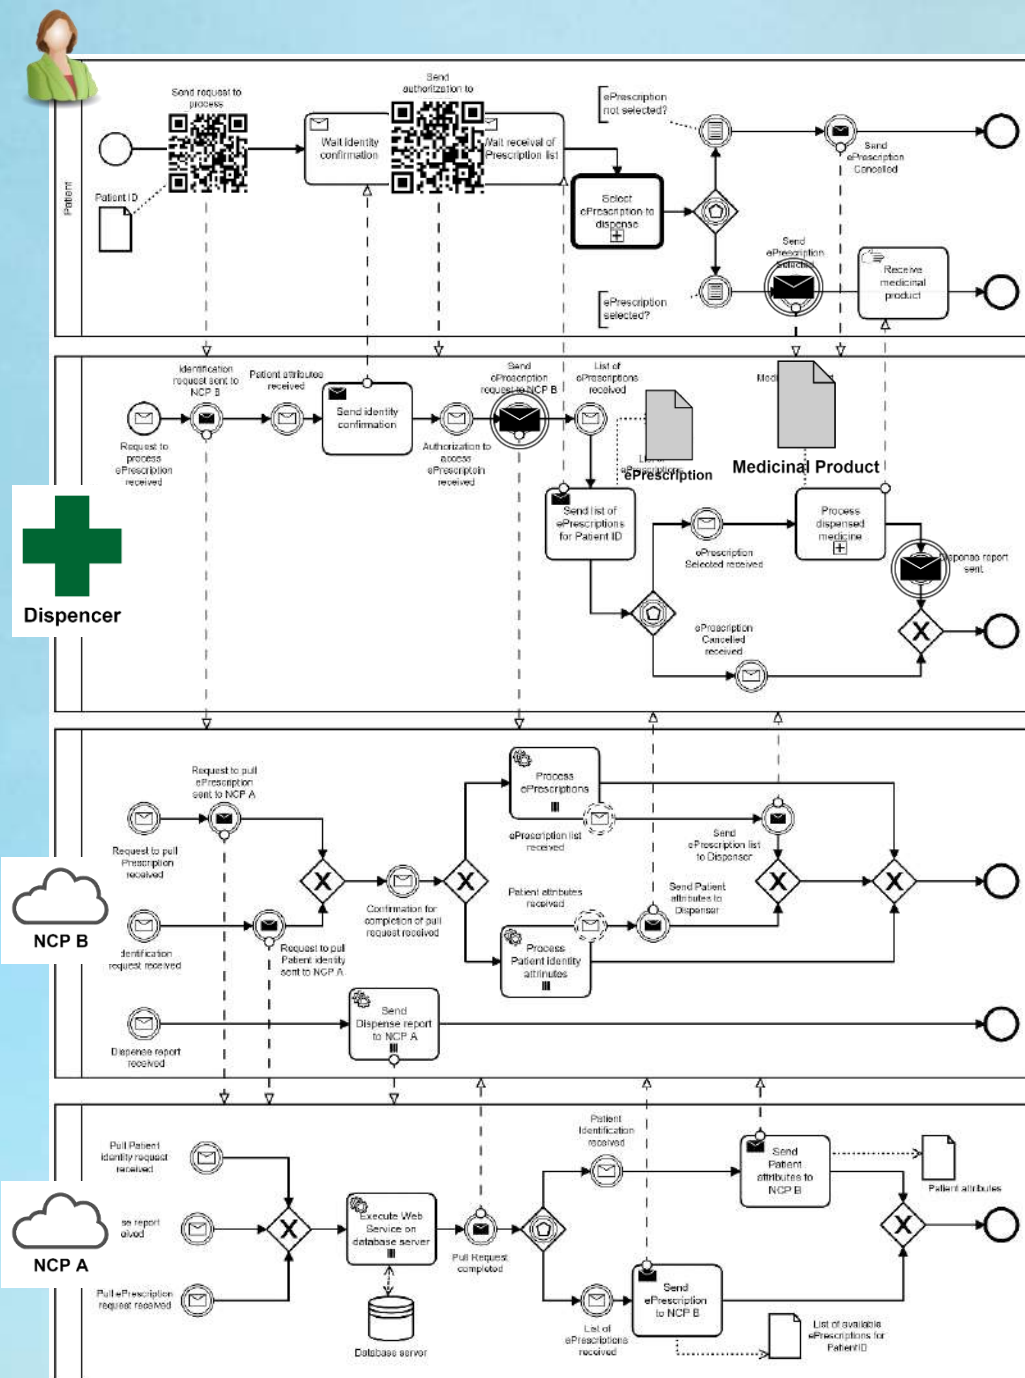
Patient

Send request to process

Patient ID

Wait identity confirmation

Send authorization to

Wait receival of Prescription list

Select ePrescription to dispense

ePrescription not selected?

Send ePrescription Cancelled

Send ePrescription selection

ePrescription selected?

Receive medicinal product

Dispencer

Request to process ePrescription received

Identification request sent to NCP B

Patient attributes received

Send identity confirmation

Authorization to access ePrescription received

Send ePrescription request to NCP B

List of ePrescriptions received

ePrescription

Medicinal Product

Send list of ePrescriptions for Patient ID

ePrescription Selected received

Process dispensed medicine

Dispense report sent

ePrescription Cancelled received

NCP B

Request to pull Prescription received

Request to pull ePrescription sent to NCP A

Identification request received

Request to pull Patient identity sent to NCP A

Confirmation for completion of pull request received

Process ePrescriptions

ePrescription list received

Send ePrescription list to Dispenser

Patient attributes received

Process Patient identity attributes

Send Patient attributes to Dispenser

Dispense report received

Send Dispense report to NCP A

NCP A

Pull Patient identity request received

se report eived

Pull ePrescription request received

Execute Web Service on database server

Database server

Pull Request completed

Patient Identification received

Send Patient attributes to NCP B

Patient attributes

List of ePrescriptions received

Send ePrescription to NCP B

List of available ePrescriptions for PatientID